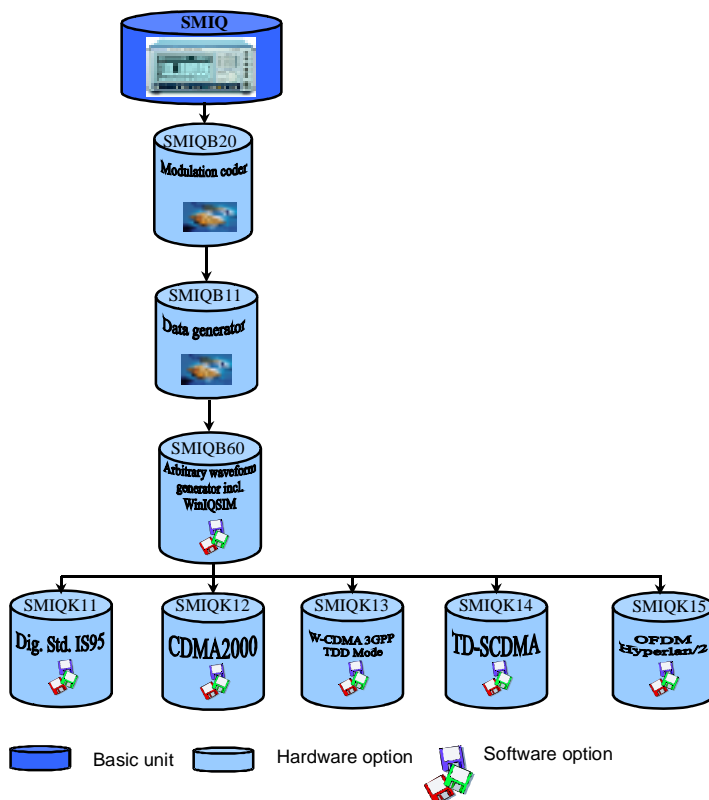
SMIQ

SMIQB20
Modulation coder

SMIQB11
Data generator

SMIQB60
Arbitrary waveform generator incl. WinIQSIM

SMIQK11
Dig. Std. IS95

SMIQK12
CDMA2000

SMIQK13
W-CDMA 3GPP TDD Mode

SMIQK14
TD-SCDMA

SMIQK15
OFDM Hyperlan/2

Basic unit
Hardware option
Software option